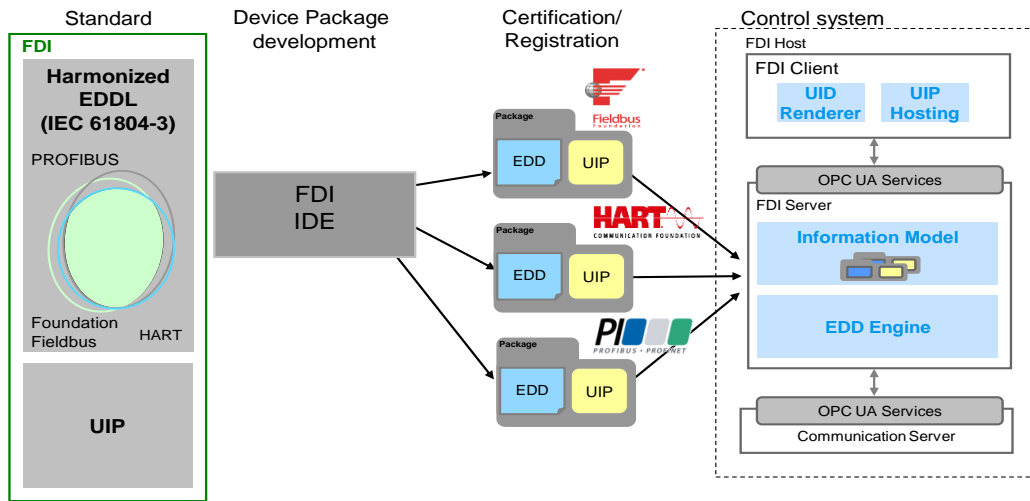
Standard

FDI

Harmonized EDDL (IEC 61804-3)

PROFIBUS

Foundation Fieldbus

HART

UIP

Device Package development

FDI IDE

Certification/ Registration

Fieldbus Foundation

Package

EDD

UIP

HART COMMUNICATION FOUNDATION

Package

EDD

UIP

PI PROFIBUS • PROFINET

Package

EDD

UIP

Control system

FDI Host

FDI Client

UID Renderer

UIP Hosting

OPC UA Services

FDI Server

Information Model

EDD Engine

OPC UA Services

Communication Server